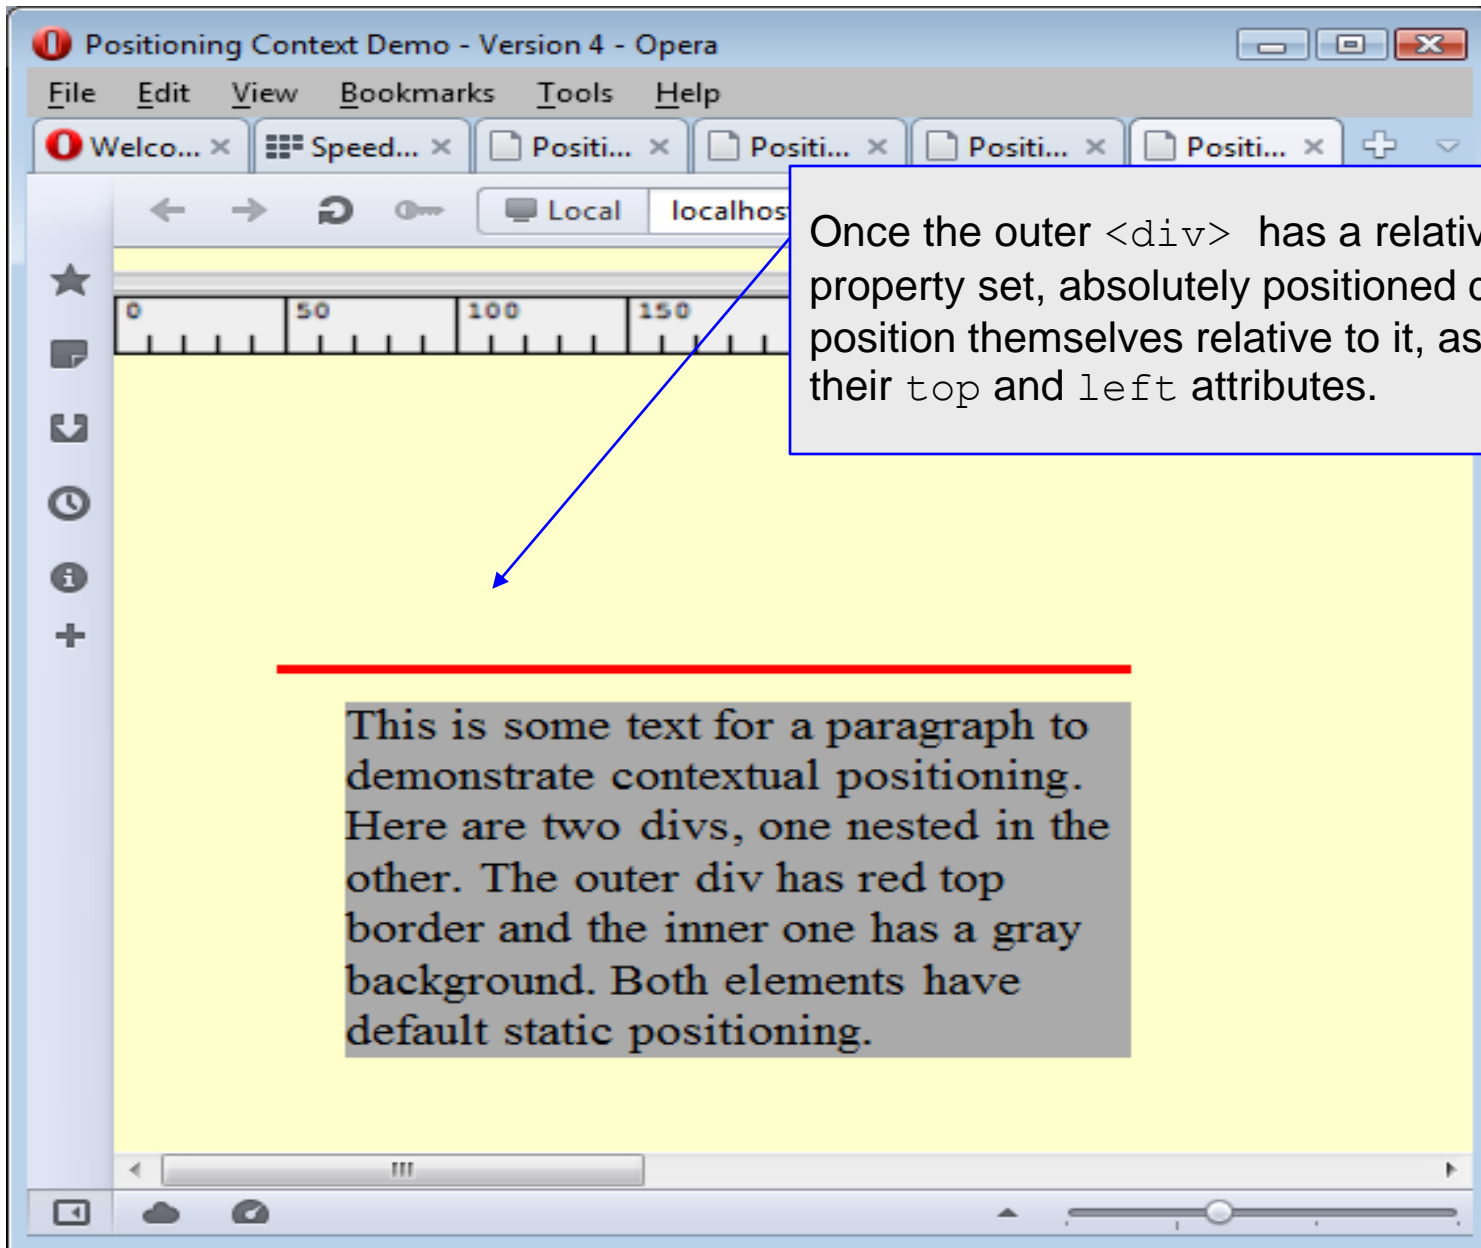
Positioning Context Demo - Version 4 - Opera

File Edit View Bookmarks Tools Help

Welco... × Speed... × Positi... × Positi... × Positi... × Positi... ×

Local localhos

0 50 100 150

Once the outer <div> has a relativ property set, absolutely positioned c position themselves relative to it, as their top and left attributes.

This is some text for a paragraph to demonstrate contextual positioning. Here are two divs, one nested in the other. The outer div has red top border and the inner one has a gray background. Both elements have default static positioning.